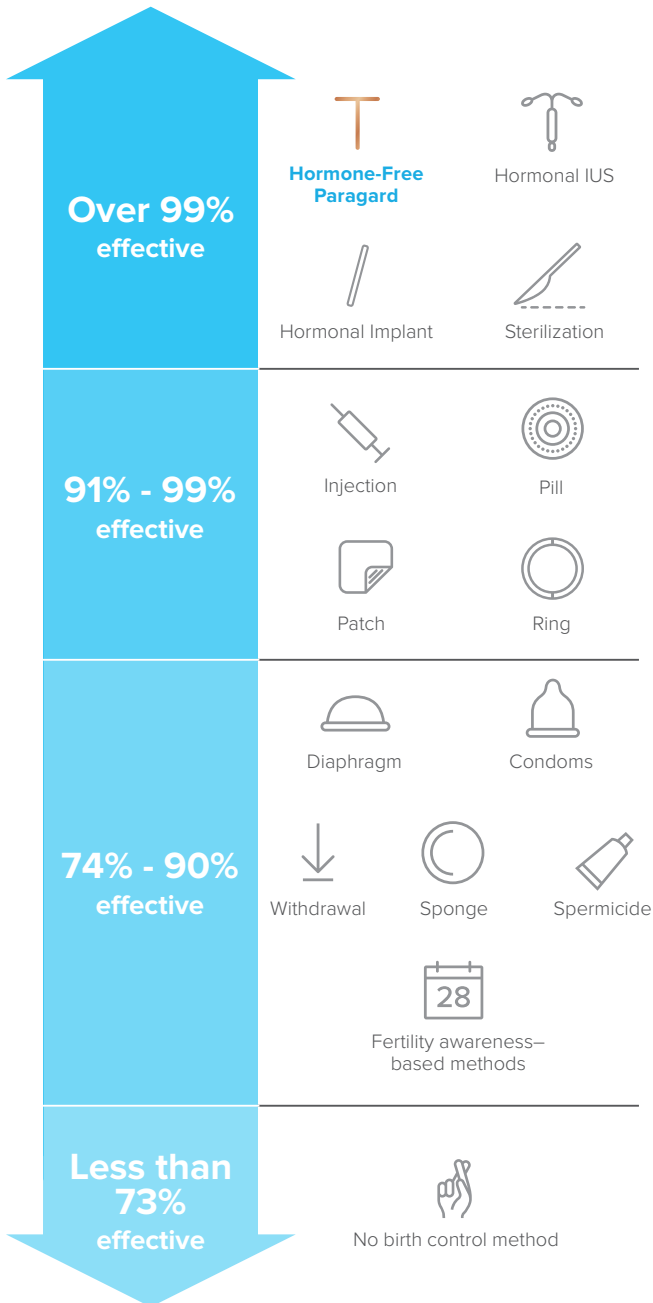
Over 99% effective

Hormone-Free Paragard

Hormonal IUS

Hormonal Implant

Sterilization

91% - 99% effective

Injection

Pill

Patch

Ring

74% - 90% effective

Diaphragm

Condoms

Withdrawal

Sponge

Spermicide

28

Fertility awareness–based methods

Less than 73% effective

No birth control method